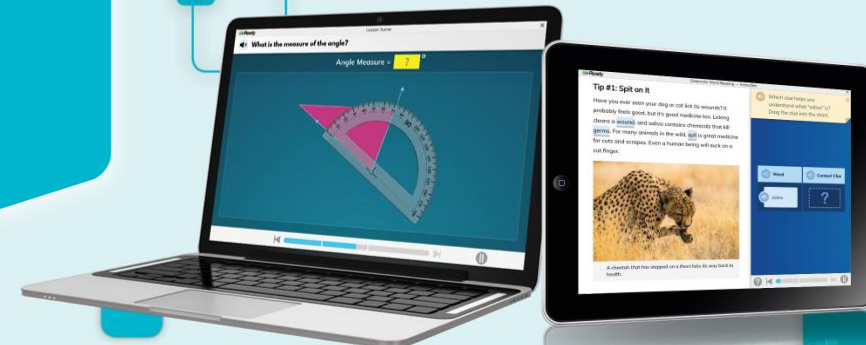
i-Ready

Lesson Name

What is the measure of the angle?

Angle Measure = ?

i-Ready

Tip #1: Spit on It

Have you ever seen your dog or cat lick its wounds? It probably feels good, but it's good medicine too. Licking cleans a wound, and saliva contains chemicals that kill germs. For many animals in the wild, spit is great medicine for cuts and scrapes. Even a human being will suck on a cut finger.

A cheetah that has stepped on a thorn licks its way back to health.

Which clue helps you understand what "saliva" is? Drag the clue into the chart.

Word

Context Clue

saliva

?